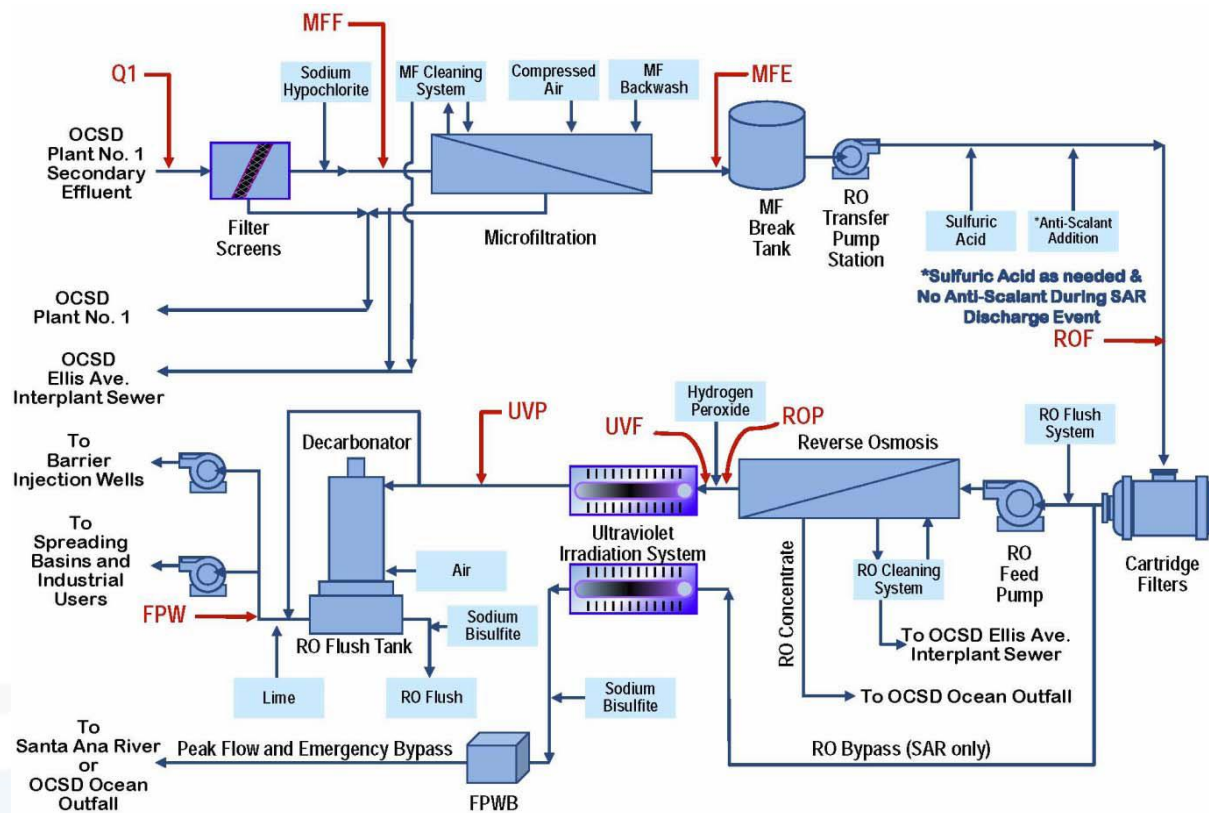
MFF

Q1

Sodium Hypochlorite

MF Cleaning System

Compressed Air

MF Backwash

MFE

OCSD Plant No. 1 Secondary Effluent

Filter Screens

Microfiltration

MF Break Tank

RO Transfer Pump Station

Sulfuric Acid

*Anti-Scalant Addition

*Sulfuric Acid as needed & No Anti-Scalant During SAR Discharge Event

OCSD Plant No. 1

OCSD Ellis Ave. Interplant Sewer

ROF

UVP

Hydrogen Peroxide

ROP

UVF

RO Flush System

To Barrier Injection Wells

Decarbonator

Reverse Osmosis

To Spreading Basins and Industrial Users

Ultraviolet Irradiation System

Air

RO Concentrate

RO Cleaning System

RO Feed Pump

Cartridge Filters

FPW

Sodium Bisulfite

RO Flush Tank

To OCSD Ellis Ave. Interplant Sewer

Lime

RO Flush

Sodium Bisulfite

To OCSD Ocean Outfall

To Santa Ana River or OCSD Ocean Outfall

Peak Flow and Emergency Bypass

FPWB

RO Bypass (SAR only)